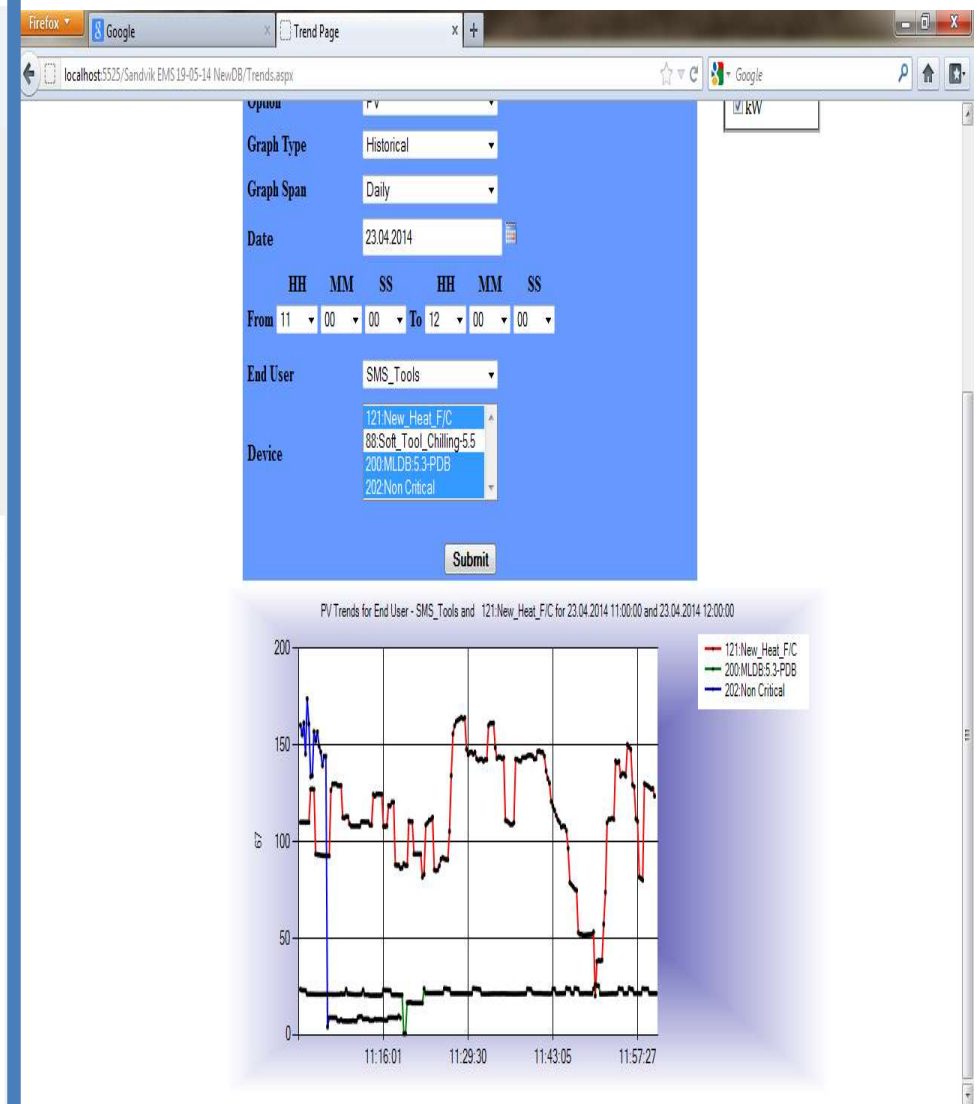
Firefox
Google
Trend Page
localhost:5525/Sandvik EMS 19-05-14 NewDB/Trends.aspx
Google

Option PV
kW

Graph Type Historical

Graph Span Daily

Date 23.04.2014

HH MM SS HH MM SS
From 11 00 00 To 12 00 00

End User SMS_Tools

Device
121:New_Heat_F/C
88:Soft_Tool_Chilling-5.5
200:MLDB:5.3-PDB
202:Non Critical

Submit

PV Trends for End User - SMS_Tools and 121:New_Heat_F/C for 23.04.2014 11:00:00 and 23.04.2014 12:00:00

121:New_Heat_F/C
200:MLDB:5.3-PDB
202:Non Critical

200
150
100
50
0
67

11:16:01
11:29:30
11:43:05
11:57:27